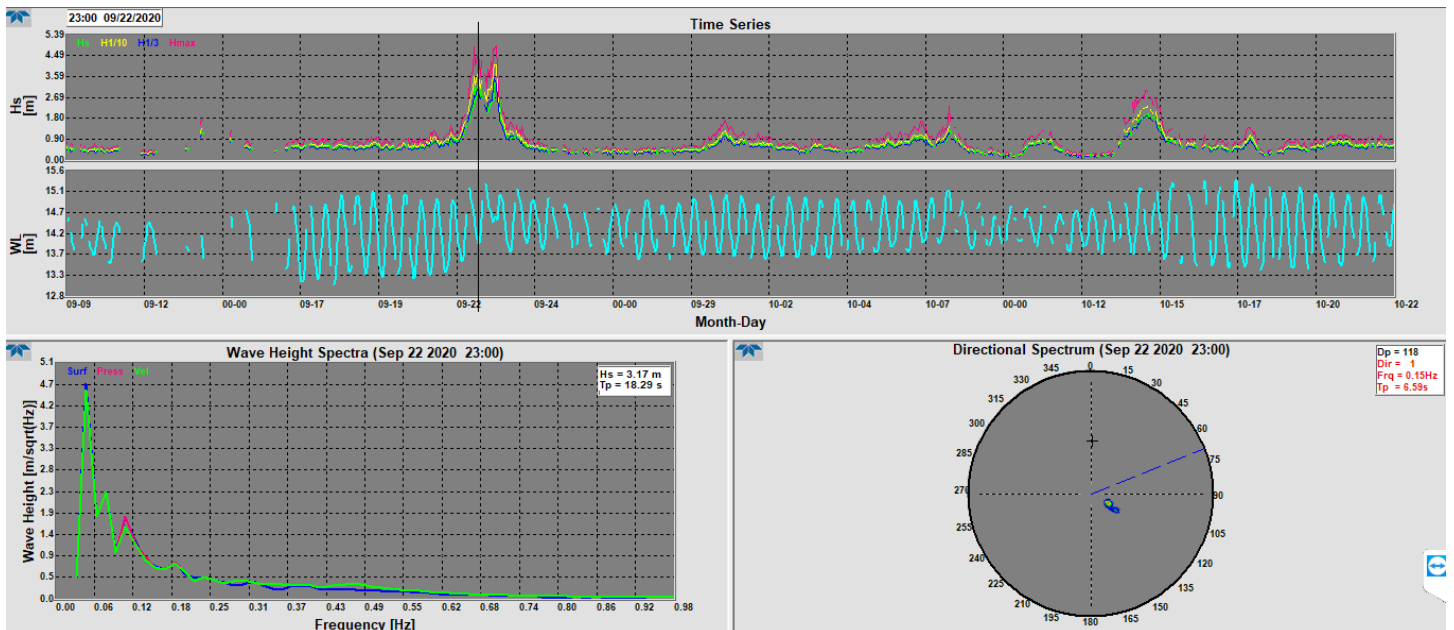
23:00 09/22/2020

Time Series

Hs H1/10 H1/3 Hmax

5.39
4.49
3.59
2.69
1.80
0.90
0.00

Hs [m]

15.6
15.1
14.7
14.2
13.7
13.3
12.8

WL [m]

09-09 09-12 00-00 09-17 09-19 09-22 09-24 00-00 09-29 10-02 10-04 10-07 00-00 10-12 10-15 10-17 10-20 10-22

Month-Day

Wave Height Spectra (Sep 22 2020 23:00)

Surf Press Vel

Hs = 3.17 m
Tp = 18.29 s

5.1
4.7
4.2
3.7
3.3
2.8
2.3
1.9
1.4
0.9
0.5
0.0

Wave Height [m/sqrt(Hz)]

0.00 0.06 0.12 0.18 0.25 0.31 0.37 0.43 0.49 0.55 0.62 0.68 0.74 0.80 0.86 0.92 0.98

Frequency [Hz]

Directional Spectrum (Sep 22 2020 23:00)

Dp = 118
Dir = 1
Frq = 0.15Hz
Tp = 6.59s

345 0 15 30 45 60 75 90 105 120 135 150 165 180 195 210 225 240 255 270 285 300 315 330